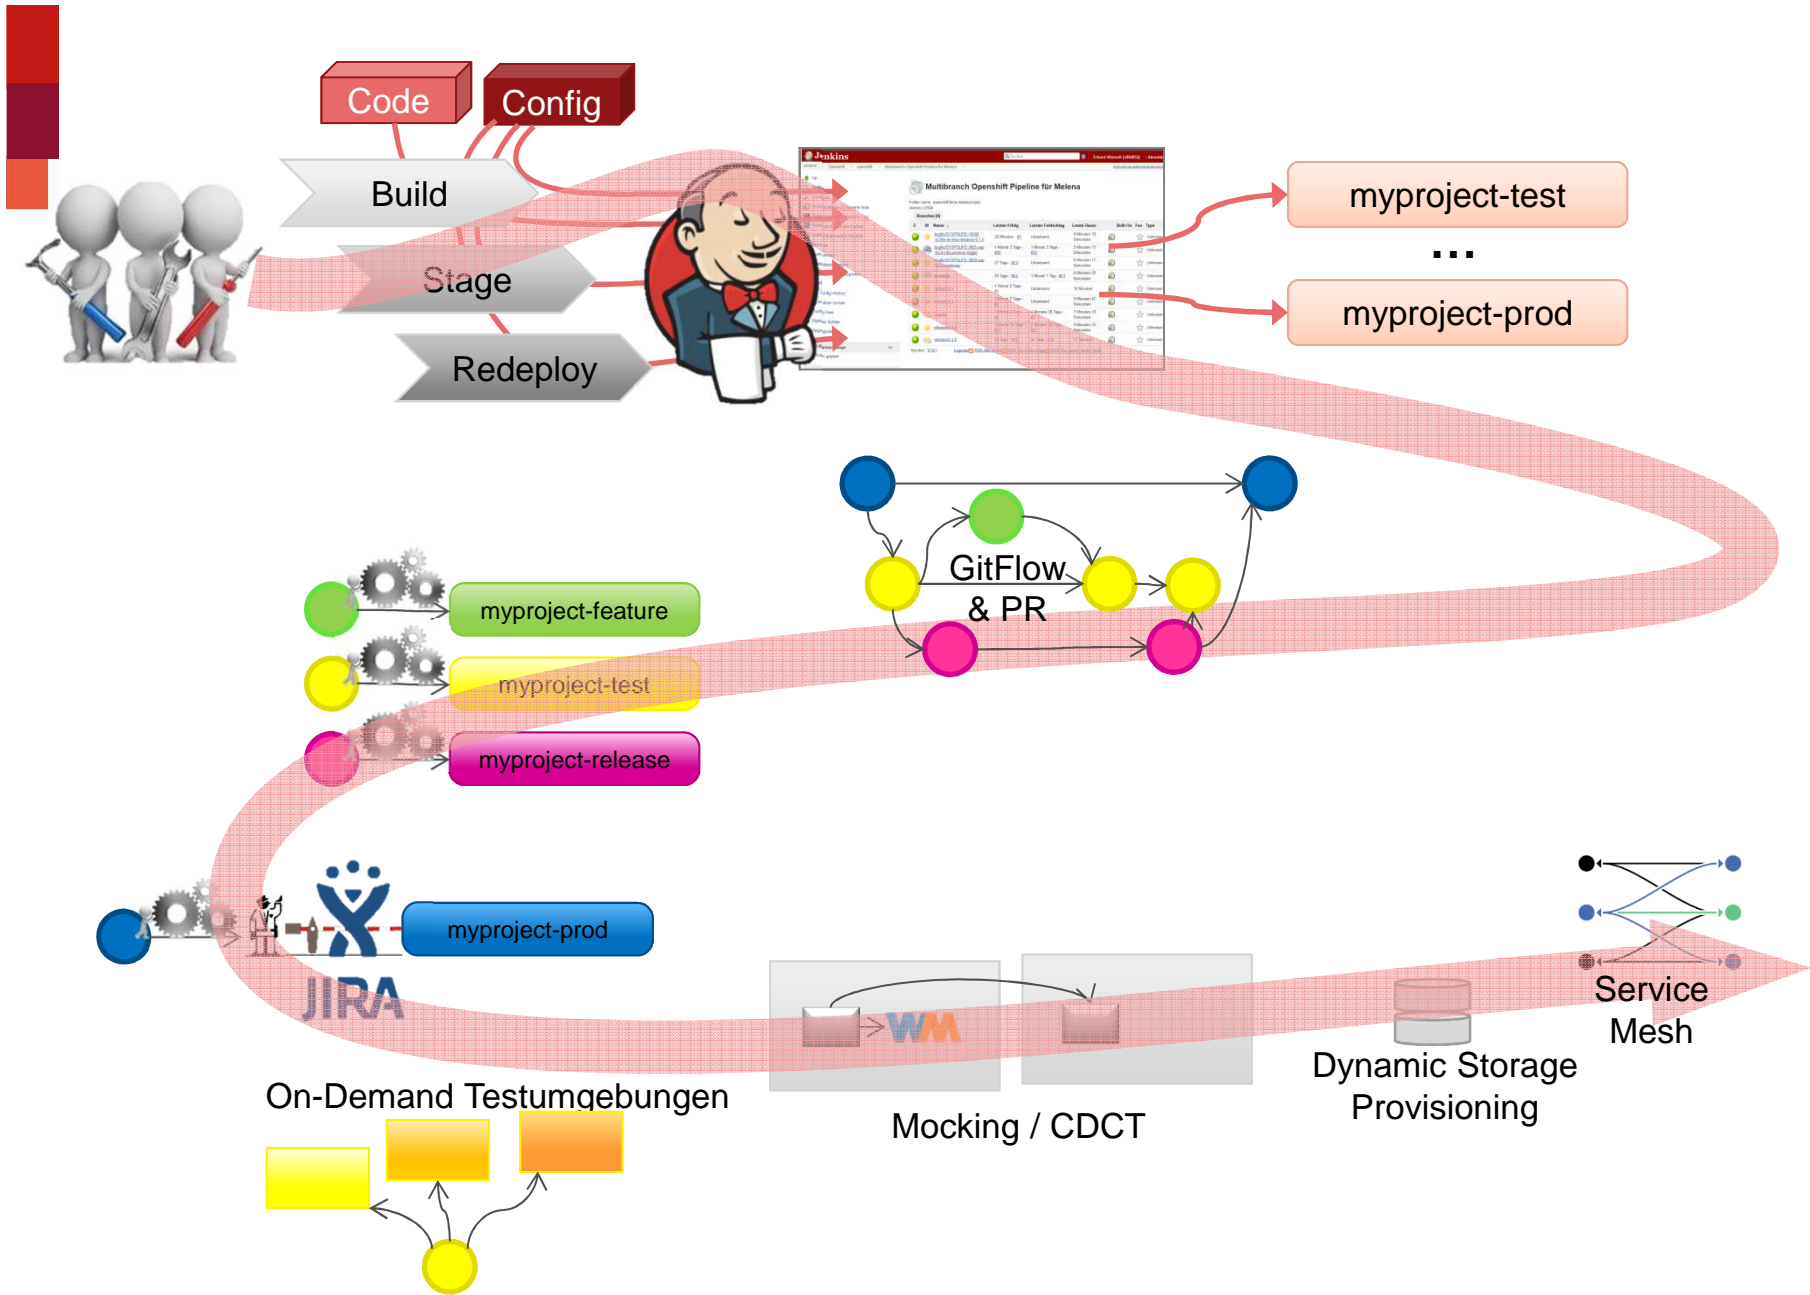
Code

Config

Build

Stage

Redeploy

Jenkins

Multibranch Openshift Pipeline für Melena

myproject-test

...

myproject-prod

GitFlow & PR

myproject-feature

myproject-test

myproject-release

myproject-prod

JIRA

On-Demand Testumgebungen

WM

Mocking / CDCT

Dynamic Storage Provisioning

Service Mesh